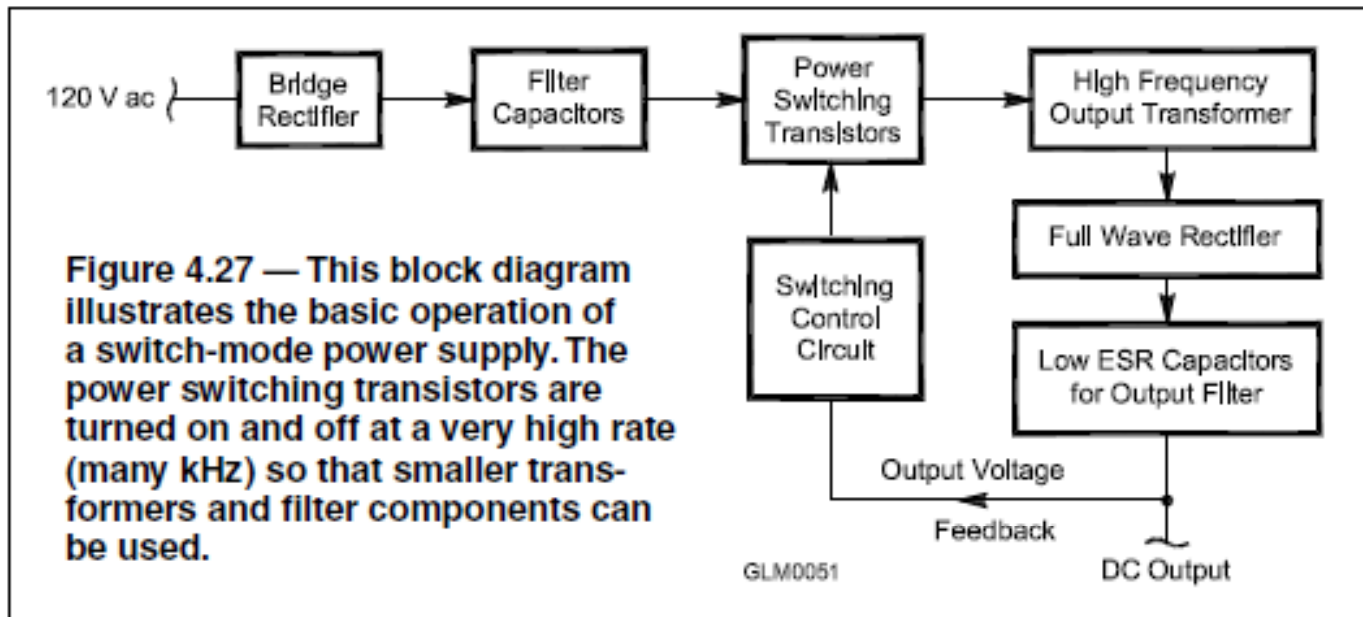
120 V ac

Bridge Rectifier

Filter Capacitors

Power Switching Transistors

High Frequency Output Transformer

Full Wave Rectifier

Low ESR Capacitors for Output Filter

Switching Control Circuit

Output Voltage

Feedback

DC Output

GLM0051

Figure 4.27 — This block diagram illustrates the basic operation of a switch-mode power supply. The power switching transistors are turned on and off at a very high rate (many kHz) so that smaller transformers and filter components can be used.